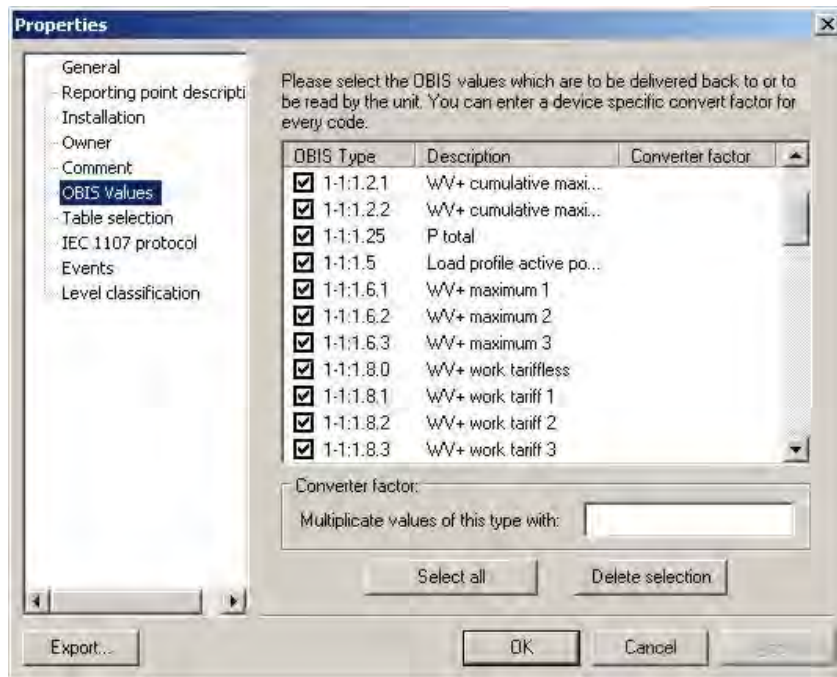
Properties

General
Reporting point descripti
Installation
Owner
Comment
OBIS Values
Table selection
IEC 1107 protocol
Events
Level classification

Please select the OBIS values which are to be delivered back to or to be read by the unit. You can enter a device specific convert factor for every code.

| OBIS Type | Description | Converter factor |
|---|---|---|
| ☑ 1-1:1.2.1 | WV+ cumulative maxi... | |
| ☑ 1-1:1.2.2 | WV+ cumulative maxi... | |
| ☑ 1-1:1.25 | P total | |
| ☑ 1-1:1.5 | Load profile active po... | |
| ☑ 1-1:1.6.1 | WV+ maximum 1 | |
| ☑ 1-1:1.6.2 | WV+ maximum 2 | |
| ☑ 1-1:1.6.3 | WV+ maximum 3 | |
| ☑ 1-1:1.8.0 | WV+ work tariffless | |
| ☑ 1-1:1.8.1 | WV+ work tariff 1 | |
| ☑ 1-1:1.8.2 | WV+ work tariff 2 | |
| ☑ 1-1:1.8.3 | WV+ work tariff 3 | |

Converter factor:
Multiplicate values of this type with:

Select all
Delete selection

Export...
OK
Cancel
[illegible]